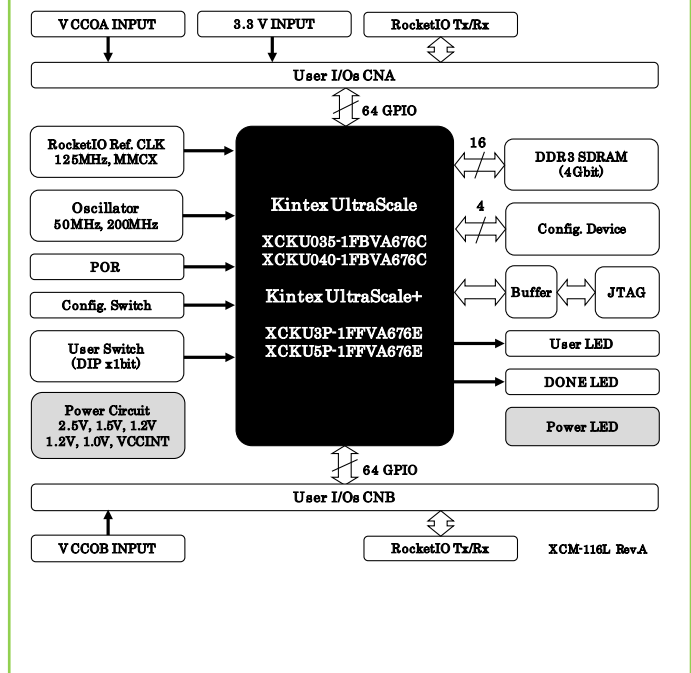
VCCOA INPUT

3.3 V INPUT

RocketIO Tx/Rx

User I/Os CNA

64 GPIO

RocketIO Ref. CLK
125MHz, MMCX

Oscillator
50MHz, 200MHz

POR

Config. Switch

User Switch
(DIP x1bit)

Power Circuit
2.5V, 1.5V, 1.2V
1.2V, 1.0V, VCCINT

Kintex UltraScale

XCKU035-1FBVA676C
XCKU040-1FBVA676C

Kintex UltraScale+

XCKU3P-1FFVA676E
XCKU5P-1FFVA676E

16

DDR3 SDRAM
(4Gbit)

4

Config. Device

Buffer

JTAG

User LED

DONE LED

Power LED

64 GPIO

User I/Os CNB

VCCOB INPUT

RocketIO Tx/Rx

XCM-116L RevA